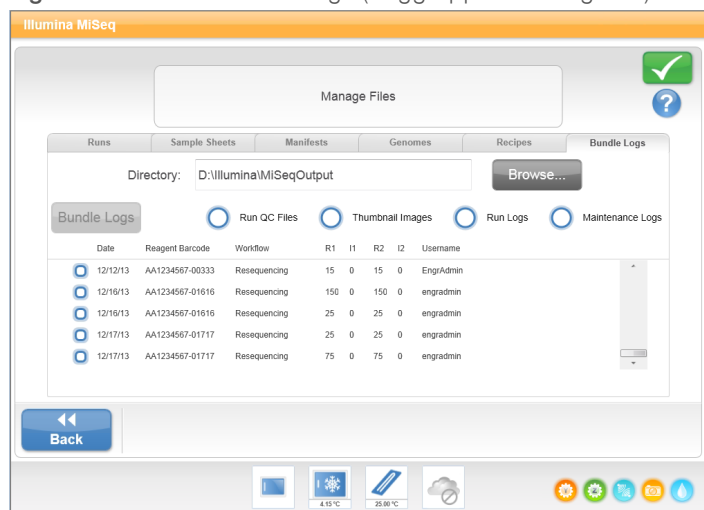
Illumina MiSeq

Manage Files

Runs | Sample Sheets | Manifests | Genomes | Recipes | Bundle Logs

Directory: D:\Illumina\MiSeqOutput

Browse...

Bundle Logs

Run QC Files

Thumbnail Images

Run Logs

Maintenance Logs

| Date | Reagent Barcode | Workflow | R1 | I1 | R2 | I2 | Username |
|---|---|---|---|---|---|---|---|
| 12/12/13 | AA1234567-00333 | Resequencing | 15 | 0 | 15 | 0 | EngrAdmin |
| 12/16/13 | AA1234567-01616 | Resequencing | 150 | 0 | 150 | 0 | engradmin |
| 12/16/13 | AA1234567-01616 | Resequencing | 25 | 0 | 25 | 0 | engradmin |
| 12/17/13 | AA1234567-01717 | Resequencing | 25 | 0 | 25 | 0 | engradmin |
| 12/17/13 | AA1234567-01717 | Resequencing | 75 | 0 | 75 | 0 | engradmin |

Back

4.15 °C

25.00 °C